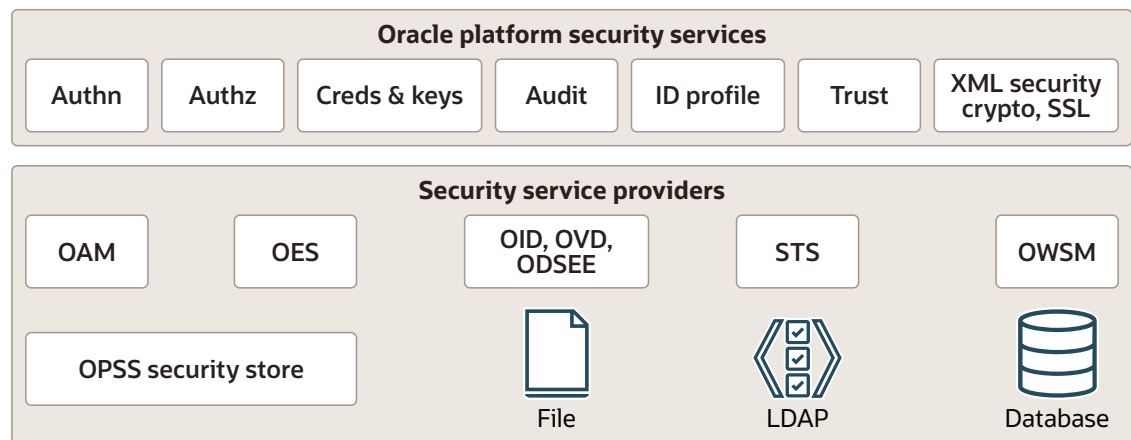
Oracle platform security services

Authn

Authz

Creds & keys

Audit

ID profile

Trust

XML security crypto, SSL

Security service providers

OAM

OES

OID, OVD, ODSEE

STS

OWSM

OPSS security store

File

LDAP

Database